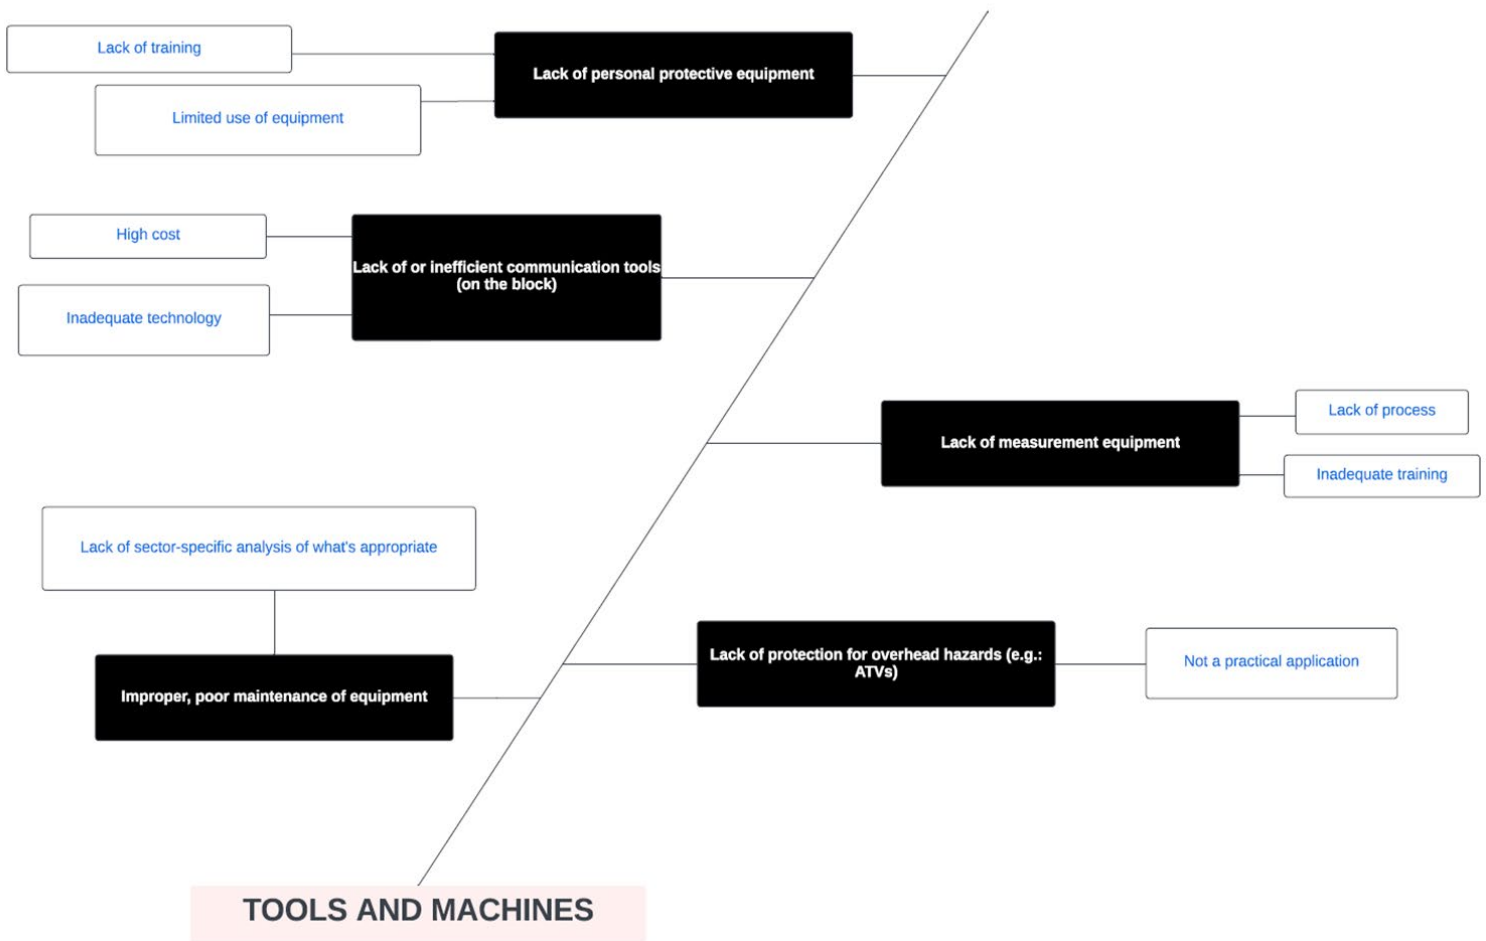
Lack of training

Lack of personal protective equipment

Limited use of equipment

High cost

Lack of or inefficient communication tools (on the block)

Inadequate technology

Lack of measurement equipment

Lack of process

Inadequate training

Lack of sector-specific analysis of what's appropriate

Improper, poor maintenance of equipment

Lack of protection for overhead hazards (e.g.: ATVs)

Not a practical application

TOOLS AND MACHINES